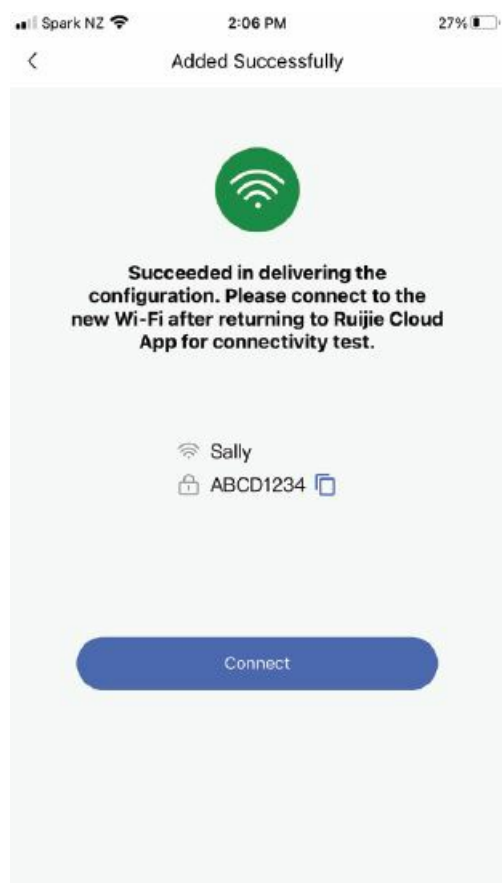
Spark NZ
2:06 PM
27%

<
Added Successfully

Succeeded in delivering the configuration. Please connect to the new Wi-Fi after returning to Ruijie Cloud App for connectivity test.

Sally
ABCD1234

Connect